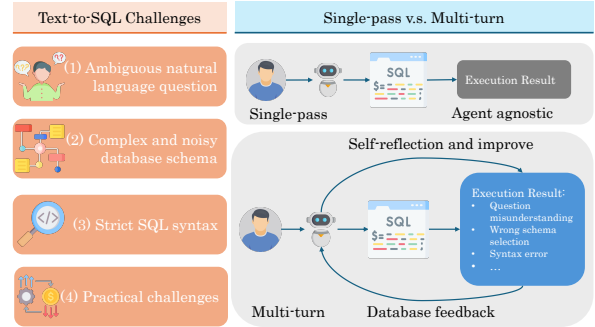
Text-to-SQL Challenges

(1) Ambiguous natural language question

(2) Complex and noisy database schema

(3) Strict SQL syntax

(4) Practical challenges

Single-pass v.s. Multi-turn

SQL

$=

Execution Result

Single-pass

Agent agnostic

Self-reflection and improve

SQL

$=

Execution Result:
- Question misunderstanding
- Wrong schema selection
- Syntax error
- ...

Multi-turn

Database feedback